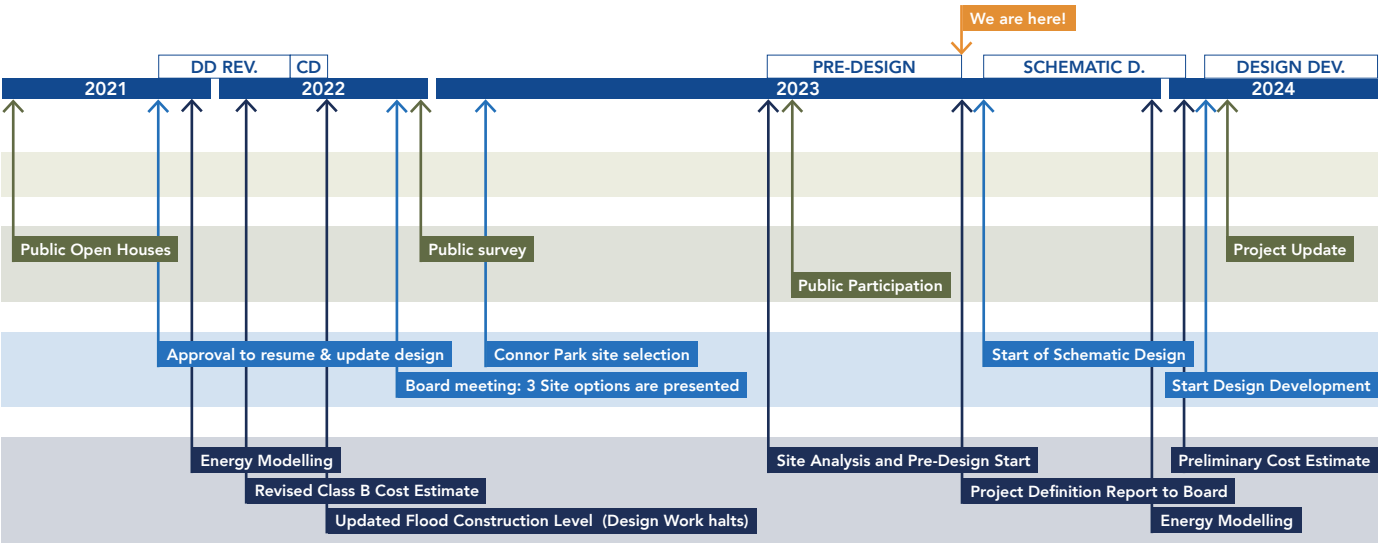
We are here!

DD REV. CD PRE-DESIGN SCHEMATIC D. DESIGN DEV.

2021 2022 2023 2024

Public Open Houses

Public survey

Public Participation

Project Update

Approval to resume & update design

Connor Park site selection

Board meeting: 3 Site options are presented

Start of Schematic Design

Start Design Development

Energy Modelling

Revised Class B Cost Estimate

Updated Flood Construction Level (Design Work halts)

Site Analysis and Pre-Design Start

Project Definition Report to Board

Energy Modelling

Preliminary Cost Estimate